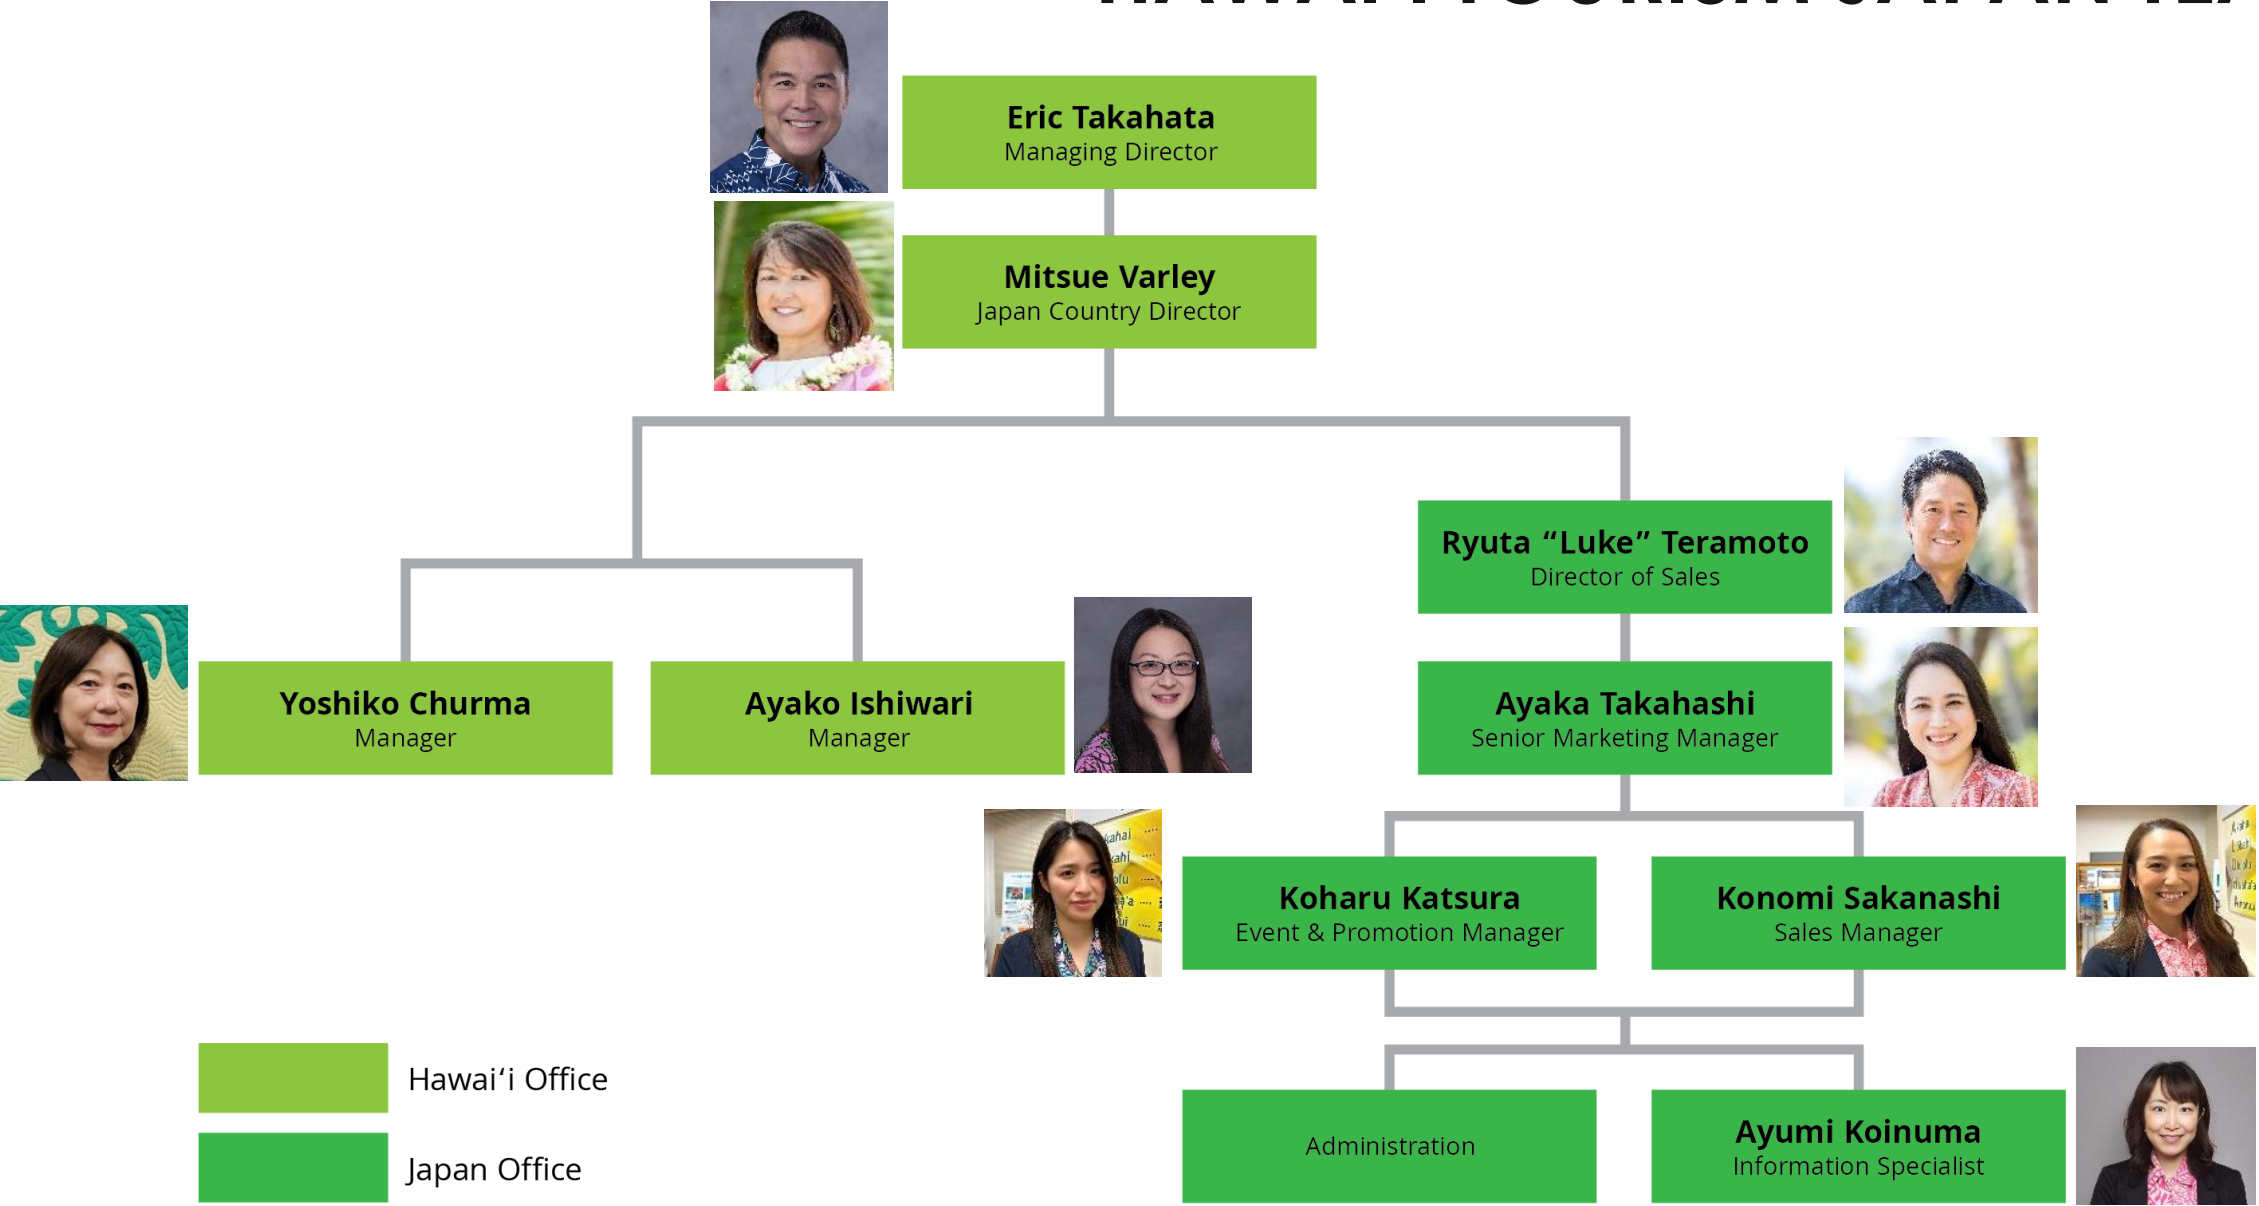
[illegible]

Eric Takahata
Managing Director

Mitsue Varley
Japan Country Director

Ryuta “Luke” Teramoto
Director of Sales

Yoshiko Churma
Manager

Ayako Ishiwari
Manager

Ayaka Takahashi
Senior Marketing Manager

Koharu Katsura
Event & Promotion Manager

Konomi Sakanashi
Sales Manager

Administration

Ayumi Koinuma
Information Specialist

Hawai‘i Office

Japan Office